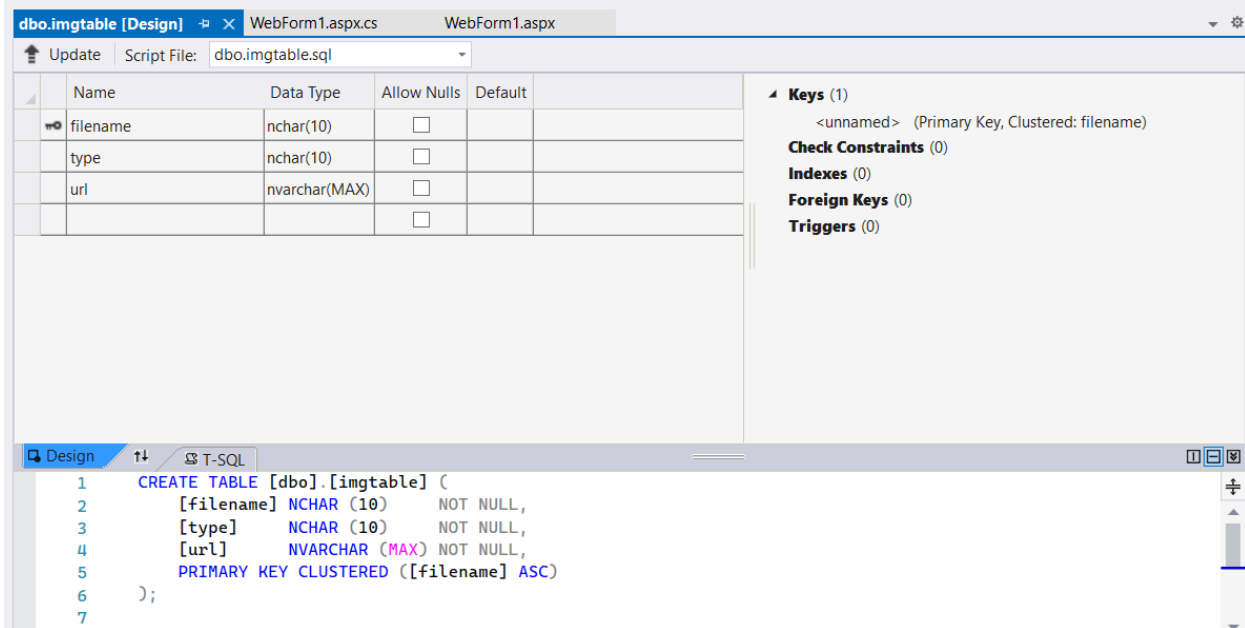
dbo.imgtable [Design] WebForm1.aspx.cs WebForm1.aspx

Update Script File: dbo.imgtable.sql

| Name | Data Type | Allow Nulls | Default |
|---|---|---|---|
| filename | nchar(10) | ☐ | |
| type | nchar(10) | ☐ | |
| url | nvarchar(MAX) | ☐ | |
| | | ☐ | |

Keys (1)
<unnamed> (Primary Key, Clustered: filename)
Check Constraints (0)
Indexes (0)
Foreign Keys (0)
Triggers (0)

Design T-SQL

1 CREATE TABLE [dbo].[imgtable] (
2 [filename] NCHAR (10) NOT NULL,
3 [type] NCHAR (10) NOT NULL,
4 [url] NVARCHAR (MAX) NOT NULL,
5 PRIMARY KEY CLUSTERED ([filename] ASC)
6 );
7